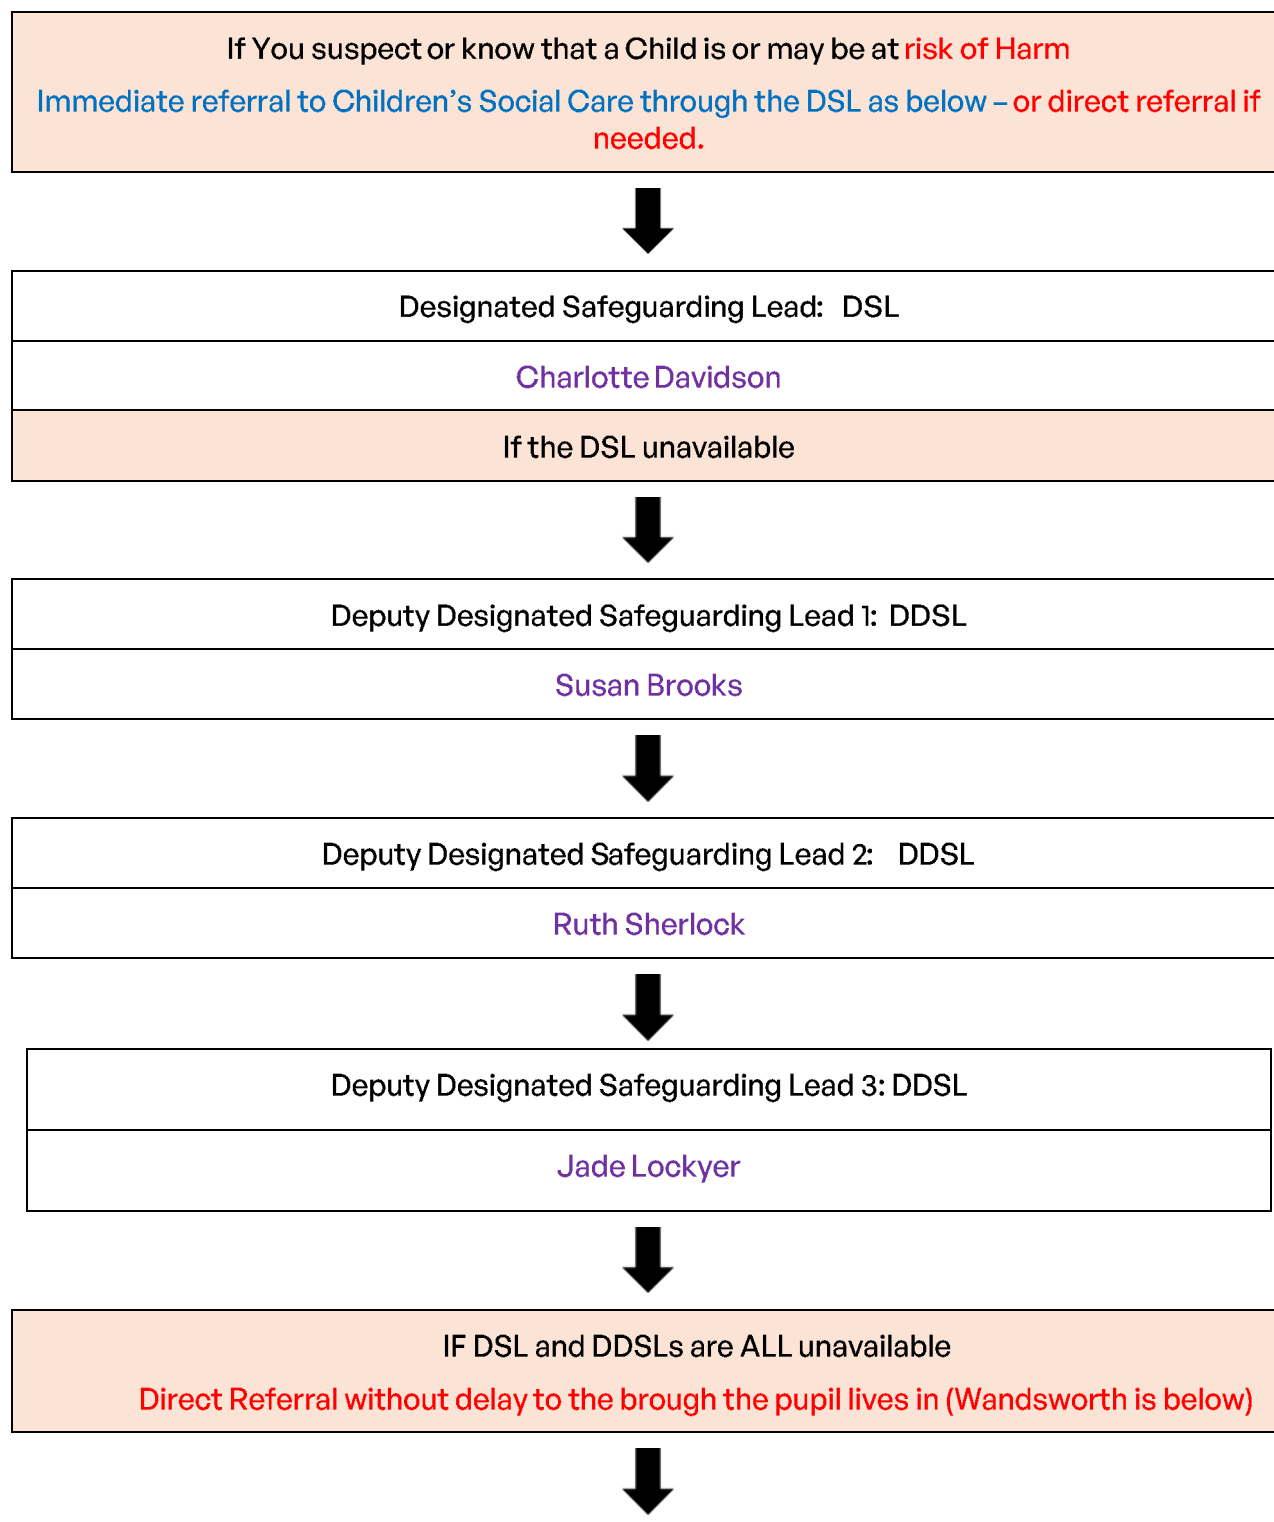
If You suspect or know that a Child is or may be at risk of Harm

Immediate referral to Children's Social Care through the DSL as below – or direct referral if needed.

Designated Safeguarding Lead: DSL

Charlotte Davidson

If the DSL unavailable

Deputy Designated Safeguarding Lead 1: DDSL

Susan Brooks

Deputy Designated Safeguarding Lead 2: DDSL

Ruth Sherlock

Deputy Designated Safeguarding Lead 3: DDSL

Jade Lockyer

IF DSL and DDSLs are ALL unavailable

Direct Referral without delay to the brough the pupil lives in (Wandsworth is below)